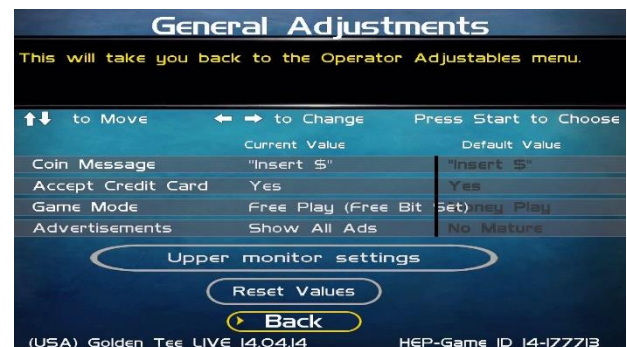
General Adjustments

This will take you back to the Operator Adjustables menu.

↑↓ to Move ← → to Change Press Start to Choose

| | Current Value | Default Value |
|---|---|---|
| Coin Message | "Insert $" | "Insert $" |
| Accept Credit Card | Yes | Yes |
| Game Mode | Free Play (Free Bit Set) | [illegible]ney Play |
| Advertisements | Show All Ads | No Mature |

Upper monitor settings

Reset Values

Back

(USA) Golden Tee LIVE 14.04.14 HEP-Game ID 14-177713